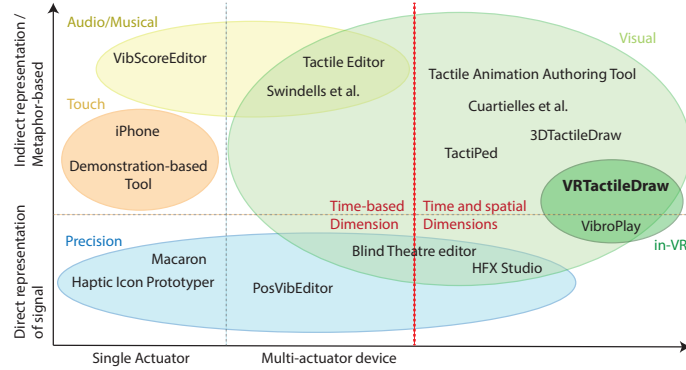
Indirect representation / Metaphor-based

Direct representation of signal

Audio/Musical

VibScoreEditor

Tactile Editor

Swindells et al.

Visual

Tactile Animation Authoring Tool

Cuartielles et al.

3DTactileDraw

Touch

iPhone

Demonstration-based Tool

TactiPed

VRTactileDraw

VibroPlay

in-VR

Time-based Dimension

Time and spatial Dimensions

Precision

Macaron

Haptic Icon Prototyper

Blind Theatre editor

HFX Studio

PosVibEditor

Single Actuator

Multi-actuator device